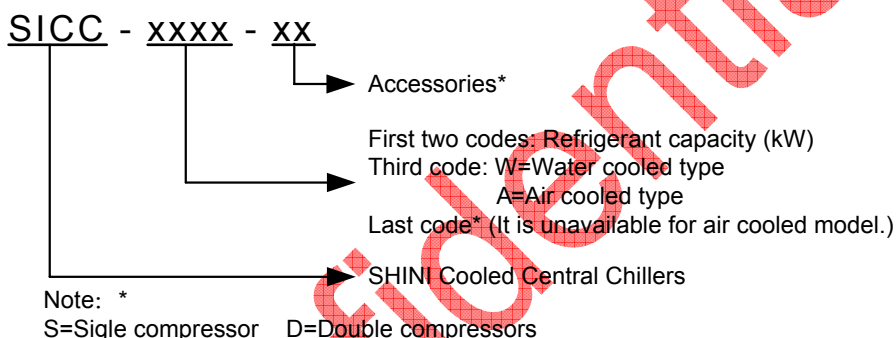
SICC - xxxx - xx

Accessories*

First two codes: Refrigerant capacity (kW)
Third code: W=Water cooled type
A=Air cooled type
Last code* (It is unavailable for air cooled model.)

SHINI Cooled Central Chillers

Note: *
S=Sigle compressor D=Double compressors

fidential